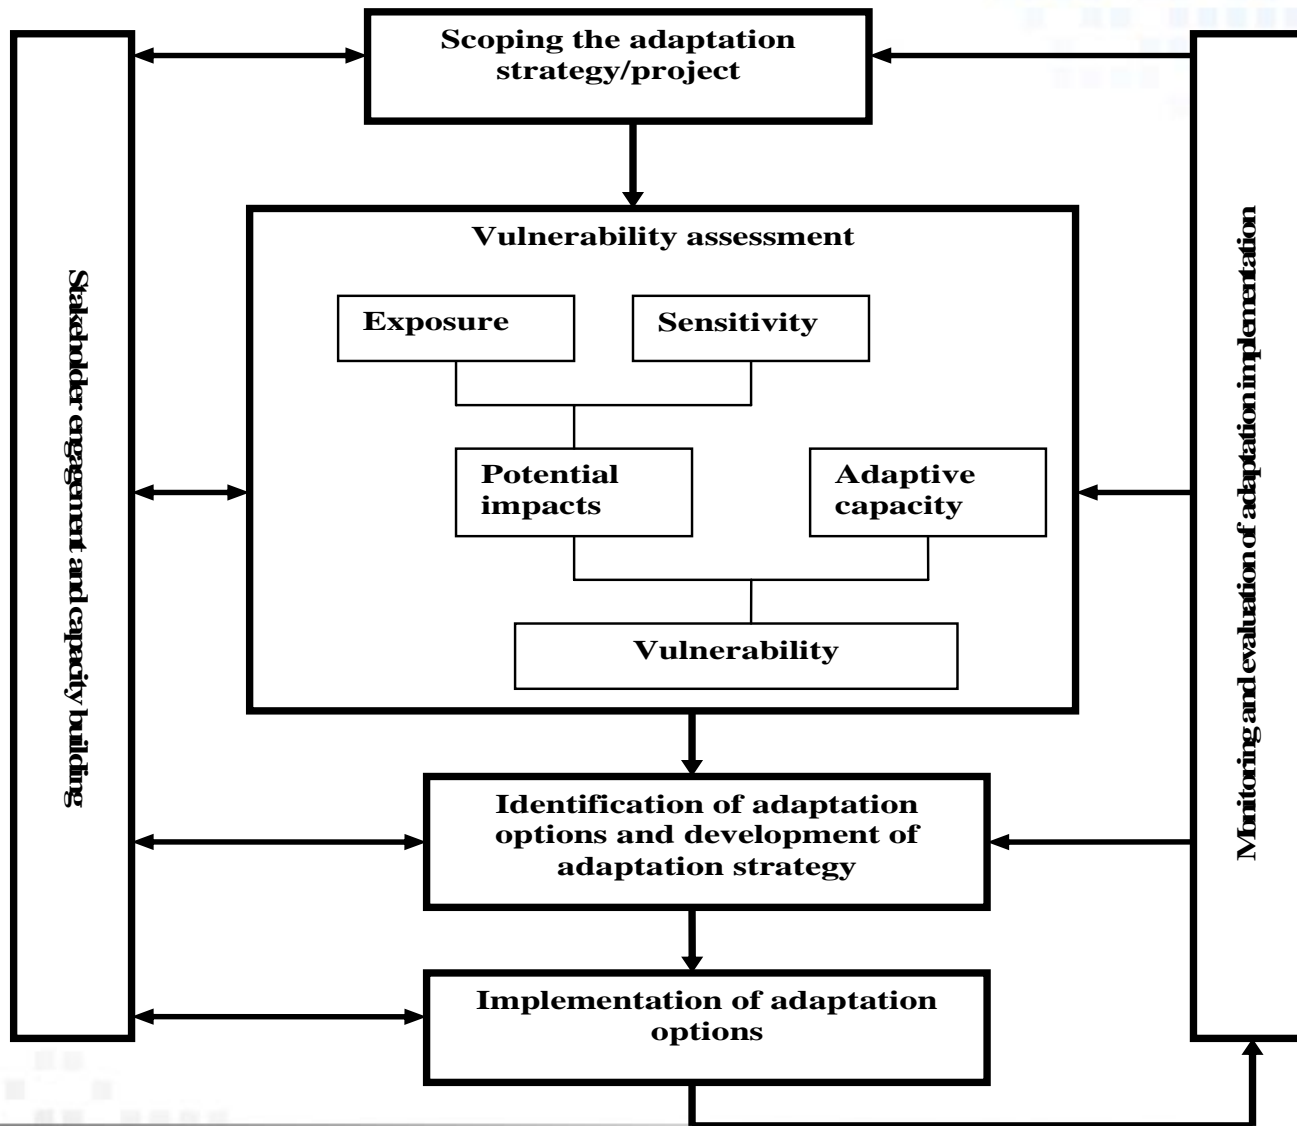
Scoping the adaptation strategy/project

Stakeholder engagement and capacity building

Vulnerability assessment

Exposure

Sensitivity

Potential impacts

Adaptive capacity

Vulnerability

Monitoring and evaluation of adaptation implementation

Identification of adaptation options and development of adaptation strategy

Implementation of adaptation options